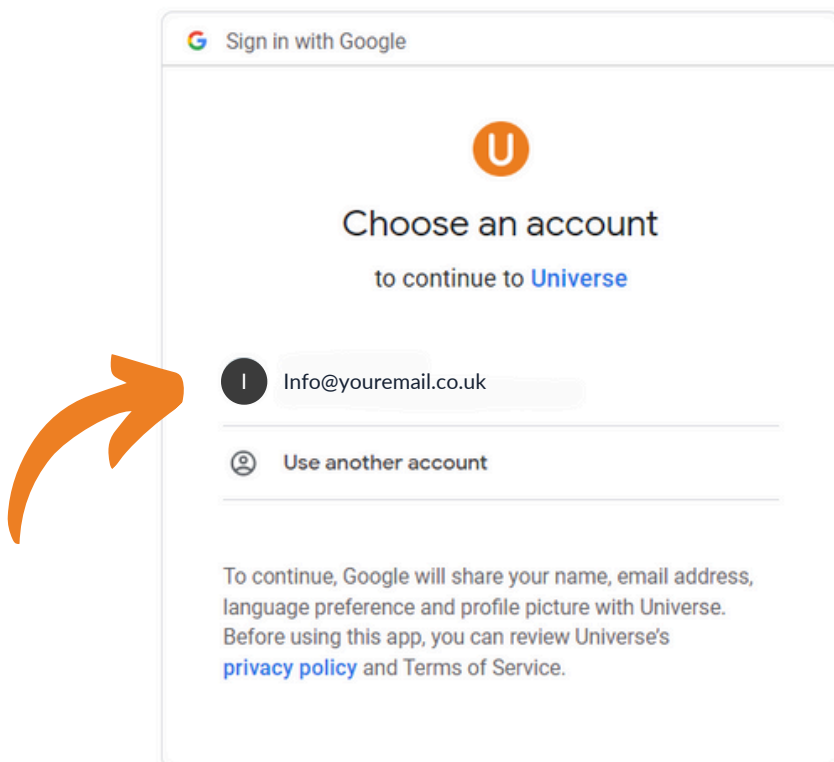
G Sign in with Google

U

Choose an account

to continue to Universe

I Info@youremail.co.uk

Use another account

To continue, Google will share your name, email address, language preference and profile picture with Universe. Before using this app, you can review Universe's privacy policy and Terms of Service.